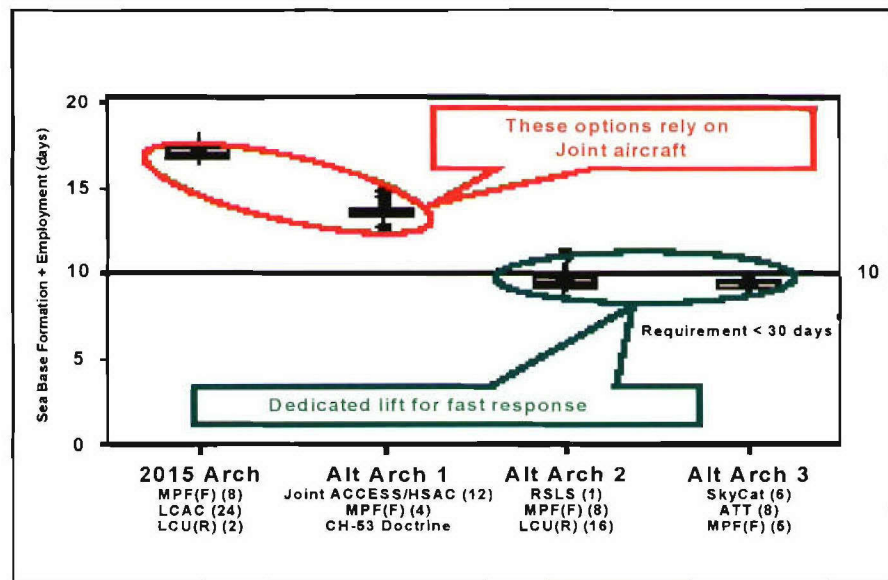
20
15
10
5
0

Sea Base Formation + Employment (days)

These options rely on Joint aircraft

10

Requirement < 30 days

Dedicated lift for fast response

2015 Arch
MPF(F) (8)
LCAC (24)
LCU(R) (2)

Alt Arch 1
Joint ACCESS/HSAC (12)
MPF(F) (4)
CH-53 Doctrine

Alt Arch 2
RSLS (1)
MPF(F) (8)
LCU(R) (16)

Alt Arch 3
SkyCat (6)
ATT (8)
MPF(F) (5)